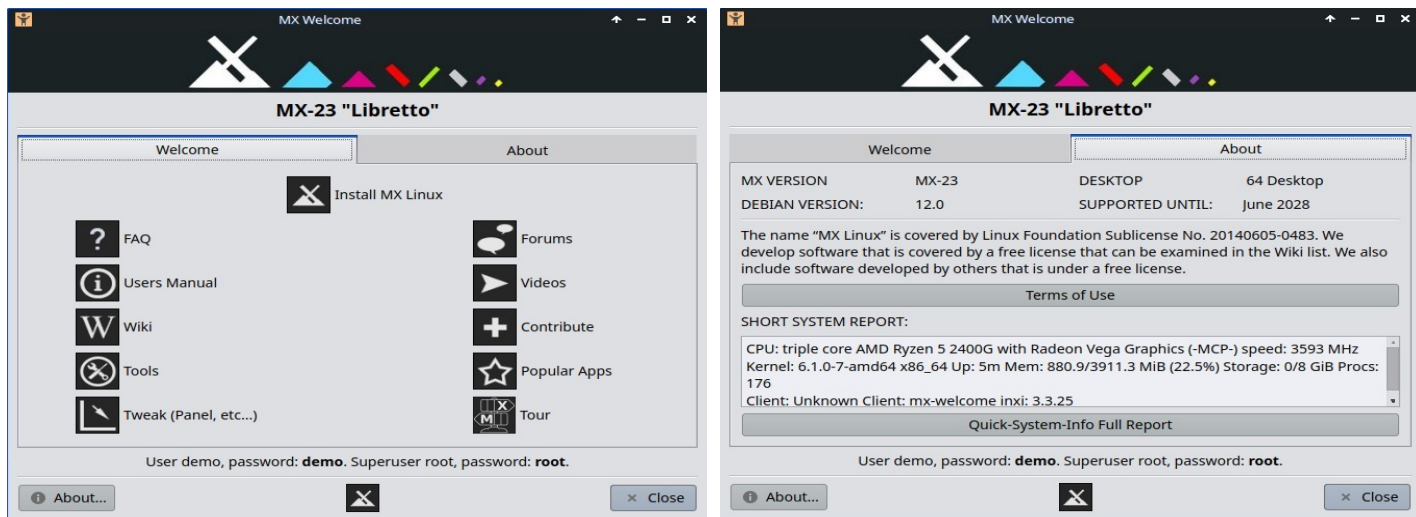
MX Welcome

MX-23 "Libretto"

Welcome

About

Install MX Linux

FAQ

Forums

Users Manual

Videos

Wiki

Contribute

Tools

Popular Apps

Tweak (Panel, etc...)

Tour

User demo, password: **demo**. Superuser root, password: **root**.

About...

Close

MX Welcome

MX-23 "Libretto"

Welcome

About

| MX VERSION | MX-23 | DESKTOP | 64 Desktop |
|---|---|---|---|
| DEBIAN VERSION: | 12.0 | SUPPORTED UNTIL: | June 2028 |

The name "MX Linux" is covered by Linux Foundation Sublicense No. 20140605-0483. We develop software that is covered by a free license that can be examined in the Wiki list. We also include software developed by others that is under a free license.

Terms of Use

SHORT SYSTEM REPORT:

CPU: triple core AMD Ryzen 5 2400G with Radeon Vega Graphics (-MCP-) speed: 3593 MHz
Kernel: 6.1.0-7-amd64 x86_64 Up: 5m Mem: 880.9/3911.3 MiB (22.5%) Storage: 0/8 GiB Procs: 176
Client: Unknown Client: mx-welcome inxi: 3.3.25

Quick-System-Info Full Report

User demo, password: **demo**. Superuser root, password: **root**.

About...

Close